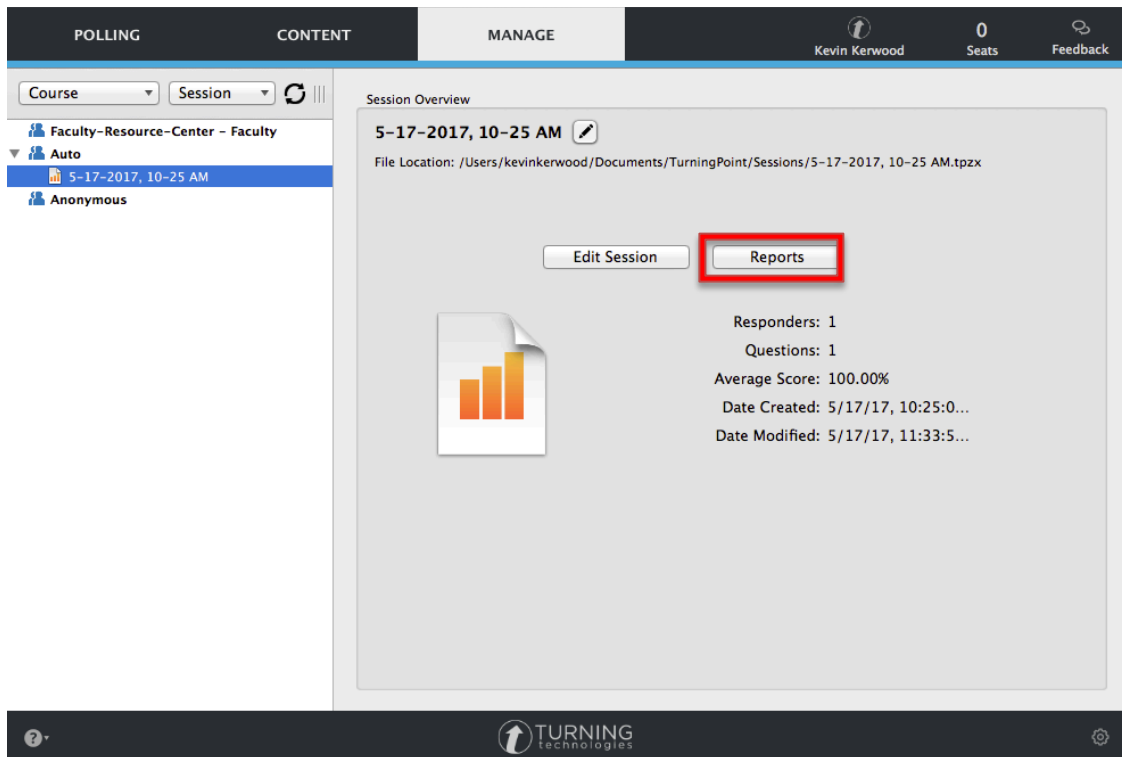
POLLING
CONTENT
MANAGE
Kevin Kerwood
0
Seats
Feedback

Course
Session

Faculty-Resource-Center - Faculty
Auto
5-17-2017, 10-25 AM
Anonymous

Session Overview
5-17-2017, 10-25 AM
File Location: /Users/kevinkerwood/Documents/TurningPoint/Sessions/5-17-2017, 10-25 AM.tpzx

Edit Session
Reports

Responders: 1
Questions: 1
Average Score: 100.00%
Date Created: 5/17/17, 10:25:0...
Date Modified: 5/17/17, 11:33:5...

TURNING
technologies